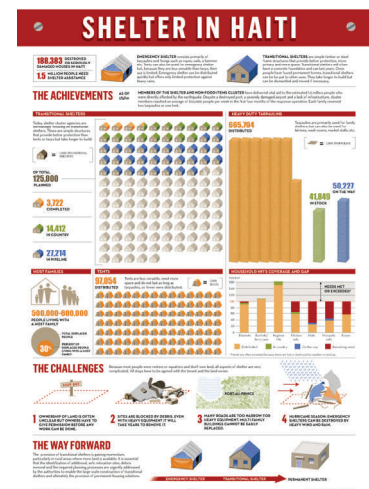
SHELTER IN HAITI

188,383 DESTROYED OR SERIOUSLY DAMAGED HOUSES IN HAITI

1.5 MILLION PEOPLE NEED SHELTER ASSISTANCE

EMERGENCY SHELTER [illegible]

TRANSITIONAL SHELTERS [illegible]

THE ACHIEVEMENTS

AS OF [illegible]

MEMBERS OF THE SHELTER AND NON FOOD ITEMS CLUSTER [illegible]

TRANSITIONAL SHELTERS

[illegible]

OF TOTAL 125,000 PLANNED

3,722 COMPLETED

14,412 IN COUNTRY

27,214 IN PIPELINE

HEAVY DUTY TARPAULINS

669,194 DISTRIBUTED

41,849 IN STOCK

50,277 ON THE WAY

HOST FAMILIES

500,000-600,000 PEOPLE LIVING WITH A HOST FAMILY

30%

TENTS

97,054 DISTRIBUTED

HOUSEHOLD NEEDS COVERAGE AND GAP

NEEDS MET OR EXCEEDED

THE CHALLENGES

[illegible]

PORT-AU-PRINCE

1 OWNERSHIP OF LAND IS OFTEN UNCLEAR BUT OWNERS HAVE TO GIVE PERMISSION BEFORE ANY WORK CAN BE DONE

2 SITES ARE BLOCKED BY DEBRIS, EVEN WITH HEAVY EQUIPMENT IT WILL TAKE YEARS TO REMOVE IT

3 MANY ROADS ARE TOO NARROW FOR HEAVY EQUIPMENT. MULTI-FAMILY BUILDINGS CANNOT BE EASILY REPLACED

4 HURRICANE SEASON: EMERGENCY SHELTERS CAN BE DESTROYED BY HEAVY WIND AND RAIN

THE WAY FORWARD

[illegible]

EMERGENCY SHELTER

TRANSITIONAL SHELTER

PERMANENT SHELTER